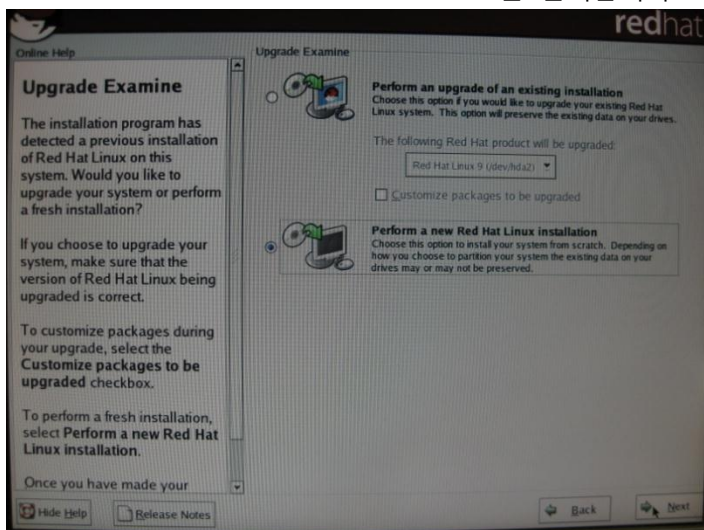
redhat

Online Help

Upgrade Examine

The installation program has detected a previous installation of Red Hat Linux on this system. Would you like to upgrade your system or perform a fresh installation?

If you choose to upgrade your system, make sure that the version of Red Hat Linux being upgraded is correct.

To customize packages during your upgrade, select the **Customize packages to be upgraded** checkbox.

To perform a fresh installation, select **Perform a new Red Hat Linux installation**.

Once you have made your

Upgrade Examine

**Perform an upgrade of an existing installation**
Choose this option if you would like to upgrade your existing Red Hat Linux system. This option will preserve the existing data on your drives.

The following Red Hat product will be upgraded:

Red Hat Linux 9 (/dev/hda2)

Customize packages to be upgraded

**Perform a new Red Hat Linux installation**
Choose this option to install your system from scratch. Depending on how you choose to partition your system the existing data on your drives may or may not be preserved.

Hide Help

Release Notes

Back

Next